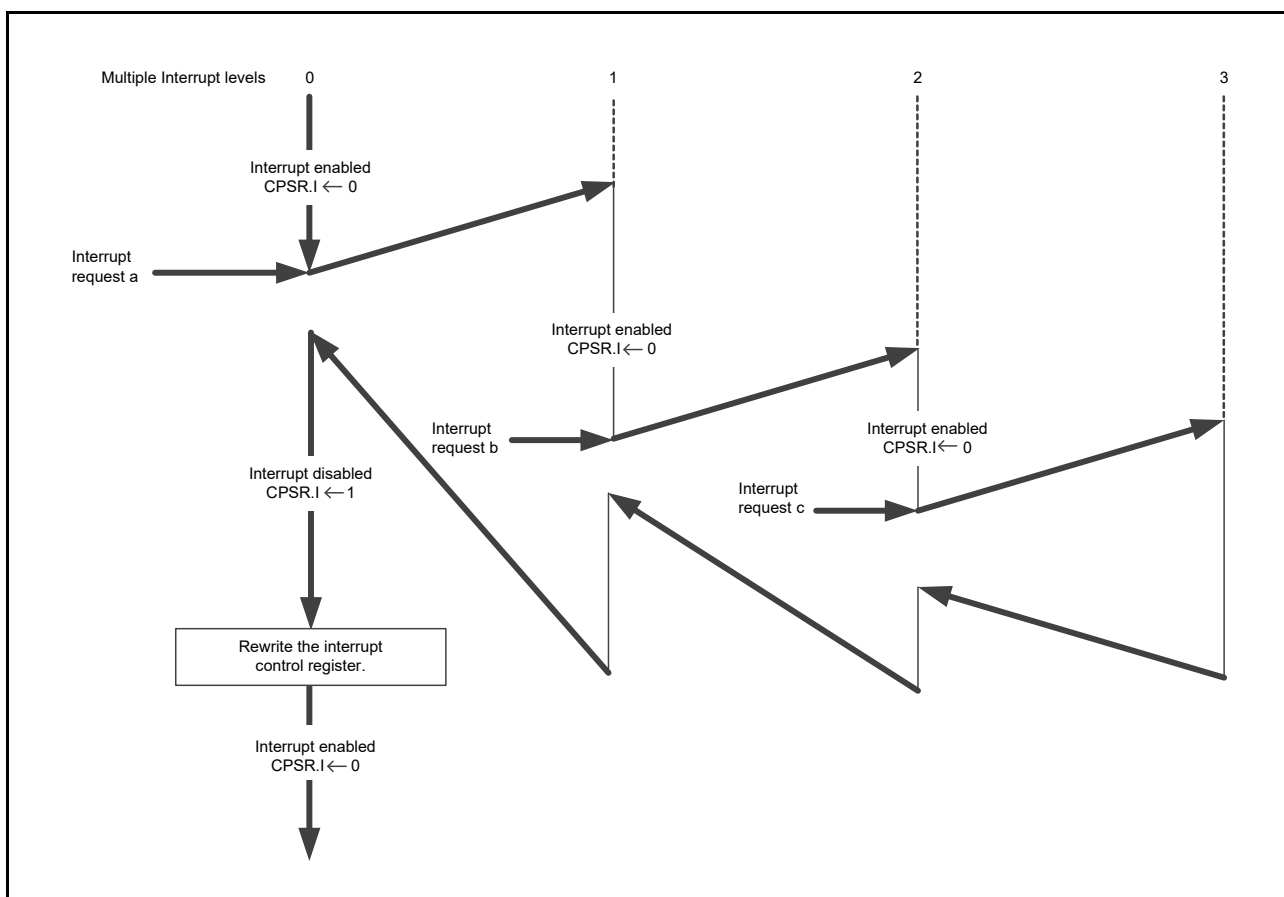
Multiple Interrupt levels 0 1 2 3

Interrupt enabled
CPSR.I $\leftarrow$ 0

Interrupt request a

Interrupt enabled
CPSR.I $\leftarrow$ 0

Interrupt request b

Interrupt enabled
CPSR.I $\leftarrow$ 0

Interrupt request c

Interrupt disabled
CPSR.I $\leftarrow$ 1

Rewrite the interrupt control register.

Interrupt enabled
CPSR.I $\leftarrow$ 0